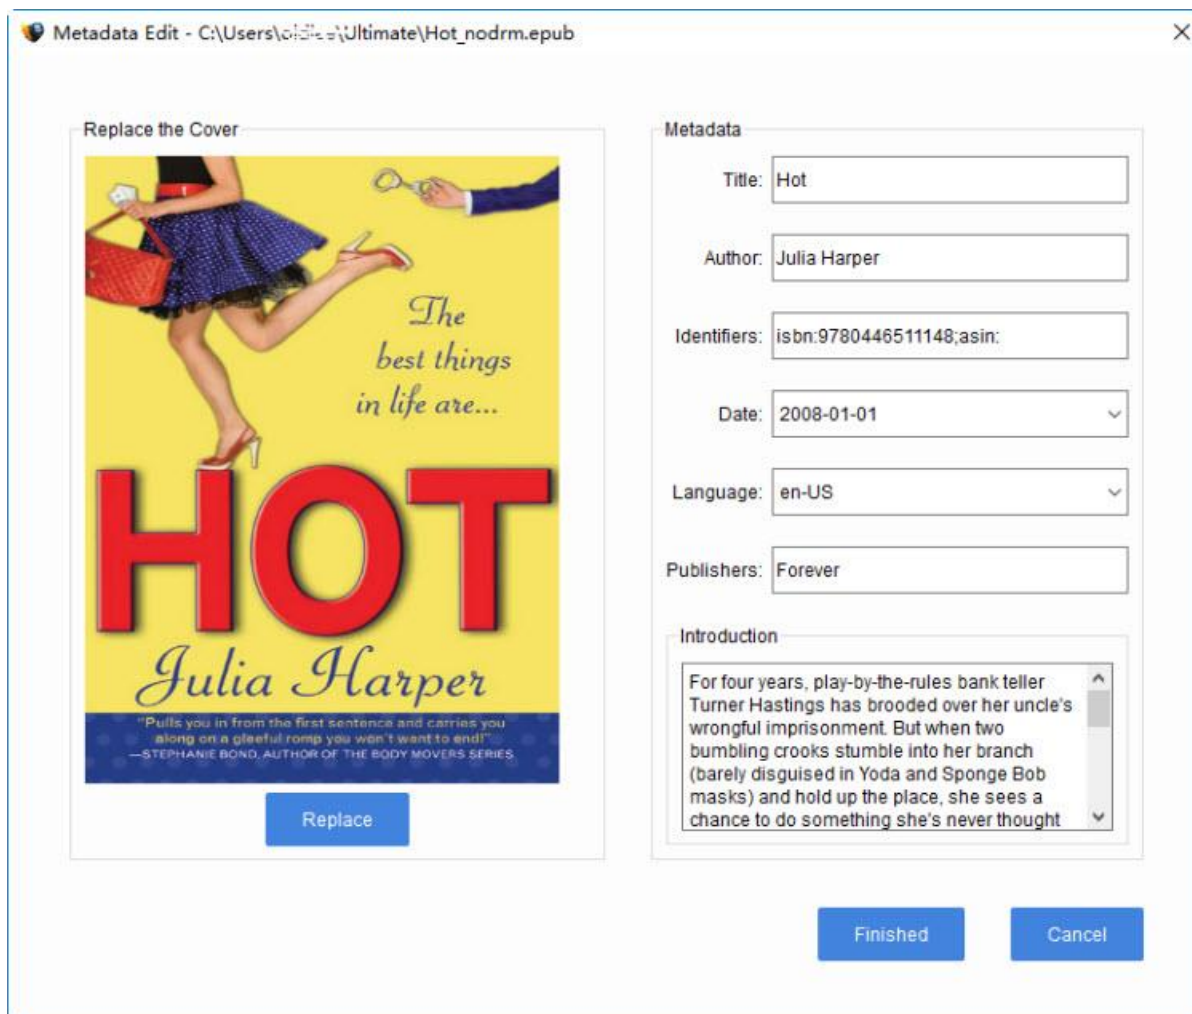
Metadata Edit - C:\Users\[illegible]\Ultimate\Hot_nodrm.epub

×

Replace the Cover

The best things in life are...

HOT

Julia Harper

"Pulls you in from the first sentence and carries you along on a gleeful romp you won't want to end!" —STEPHANIE BOND, AUTHOR OF THE BODY MOVERS SERIES

Replace

Metadata

Title: Hot

Author: Julia Harper

Identifiers: isbn:9780446511148;asin:

Date: 2008-01-01

Language: en-US

Publishers: Forever

Introduction

For four years, play-by-the-rules bank teller Turner Hastings has brooded over her uncle's wrongful imprisonment. But when two bumbling crooks stumble into her branch (barely disguised in Yoda and Sponge Bob masks) and hold up the place, she sees a chance to do something she's never thought

Finished

Cancel